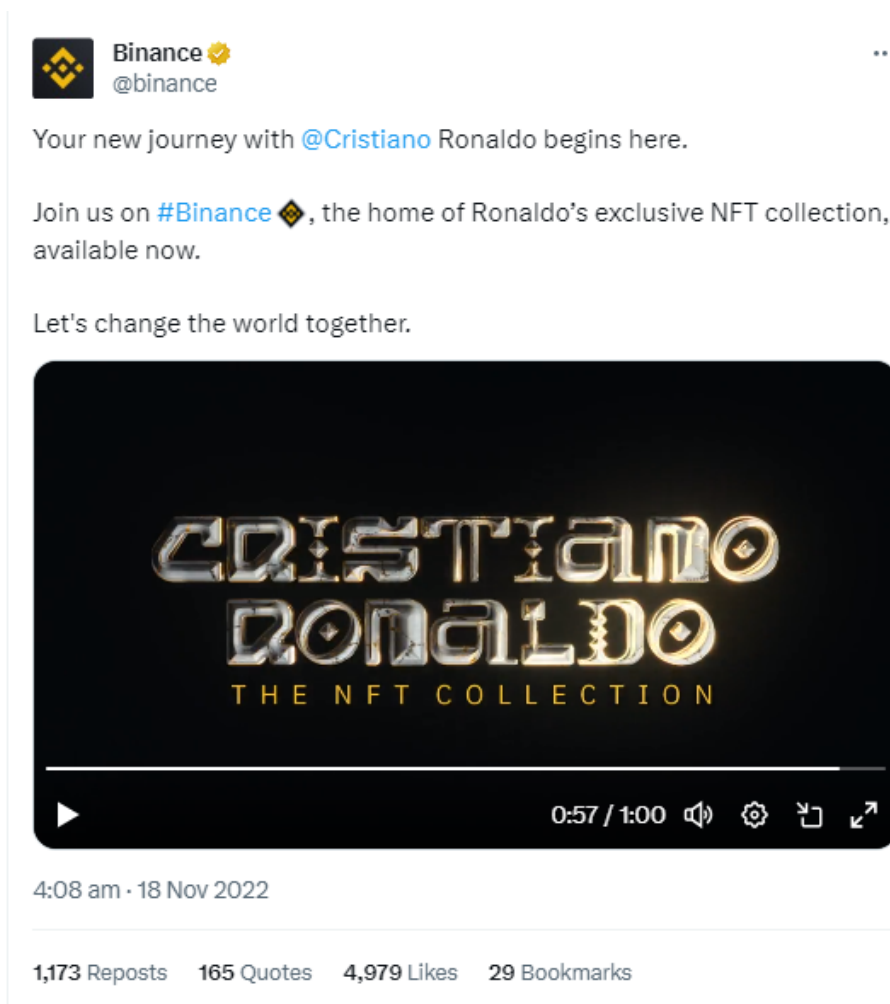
Binance
@binance

Your new journey with @Cristiano Ronaldo begins here.

Join us on #Binance, the home of Ronaldo's exclusive NFT collection, available now.

Let's change the world together.

CRISTIANO RONALDO
THE NFT COLLECTION

0:57 / 1:00

4:08 am · 18 Nov 2022

1,173 Reposts 165 Quotes 4,979 Likes 29 Bookmarks